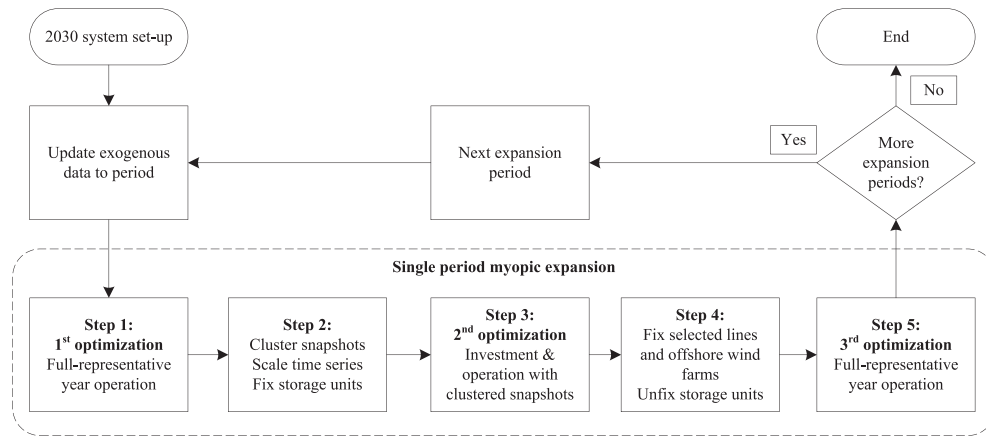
2030 system set-up

Update exogenous data to period

Next expansion period

Yes

More expansion periods?

No

End

Single period myopic expansion

**Step 1:**
**1$^{st}$ optimization**
Full-representative year operation

**Step 2:**
Cluster snapshots
Scale time series
Fix storage units

**Step 3:**
**2$^{nd}$ optimization**
Investment & operation with clustered snapshots

**Step 4:**
Fix selected lines and offshore wind farms
Unfix storage units

**Step 5:**
**3$^{rd}$ optimization**
Full-representative year operation